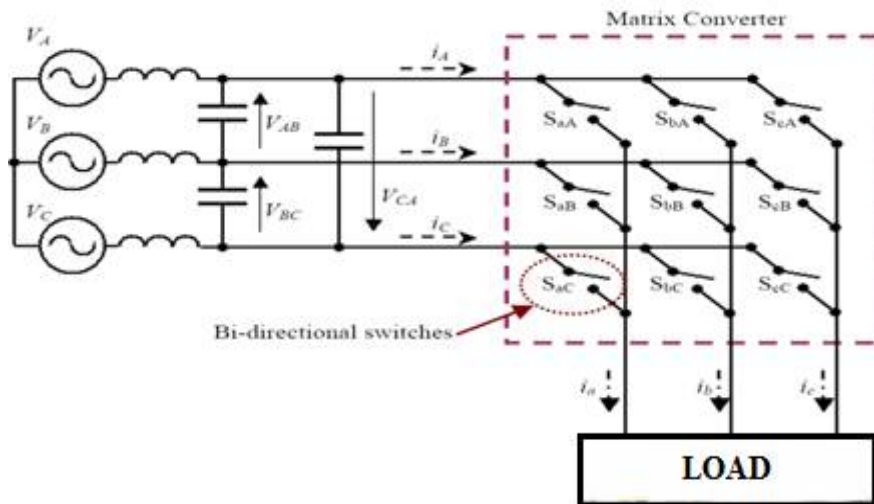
Matrix Converter

$V_A$

$V_B$

$V_C$

$V_{AB}$

$V_{BC}$

$V_{CA}$

$i_A$

$i_B$

$i_C$

$S_{aA}$ $S_{bA}$ $S_{cA}$

$S_{aB}$ $S_{bB}$ $S_{cB}$

$S_{aC}$ $S_{bC}$ $S_{cC}$

Bi-directional switches

$i_a$ $i_b$ $i_c$

LOAD